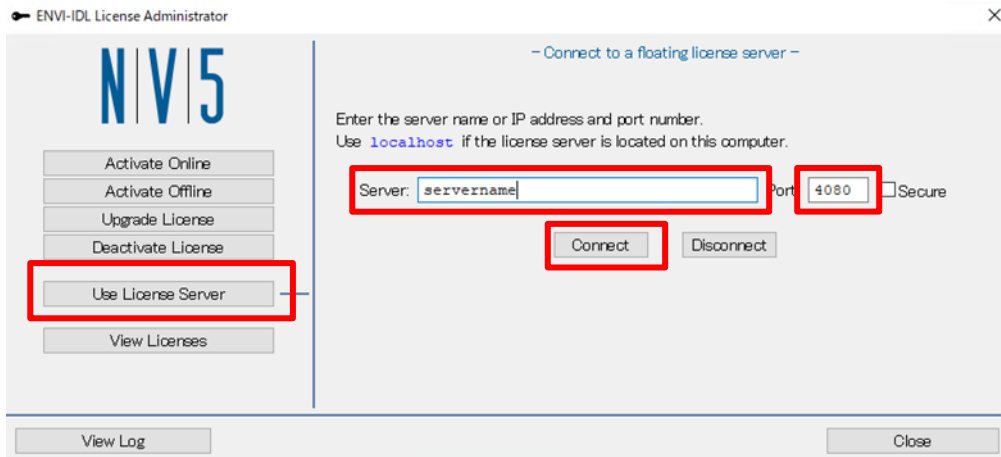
ENVI-IDL License Administrator

×

NV5

Activate Online

Activate Offline

Upgrade License

Deactivate License

Use License Server

View Licenses

– Connect to a floating license server –

Enter the server name or IP address and port number.
Use localhost if the license server is located on this computer.

Server: servername

Port 4080

Secure

Connect

Disconnect

View Log

Close